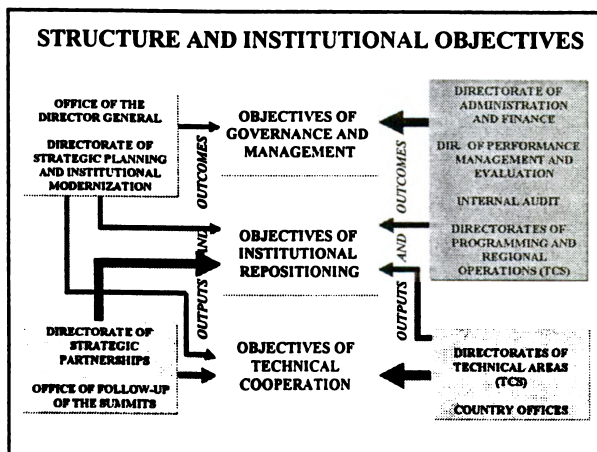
STRUCTURE AND INSTITUTIONAL OBJECTIVES

OFFICE OF THE DIRECTOR GENERAL

DIRECTORATE OF STRATEGIC PLANNING AND INSTITUTIONAL MODERNIZATION

OUTCOMES AND OUTPUTS

OBJECTIVES OF GOVERNANCE AND MANAGEMENT

OBJECTIVES OF INSTITUTIONAL REPOSITIONING

OBJECTIVES OF TECHNICAL COOPERATION

OUTCOMES AND OUTPUTS

DIRECTORATE OF ADMINISTRATION AND FINANCE

DIR. OF PERFORMANCE MANAGEMENT AND EVALUATION

INTERNAL AUDIT

DIRECTORATES OF PROGRAMMING AND REGIONAL OPERATIONS (TCS)

DIRECTORATE OF STRATEGIC PARTNERSHIPS

OFFICE OF FOLLOW-UP OF THE SUMMITS

DIRECTORATES OF TECHNICAL AREAS (TCS)

COUNTRY OFFICES